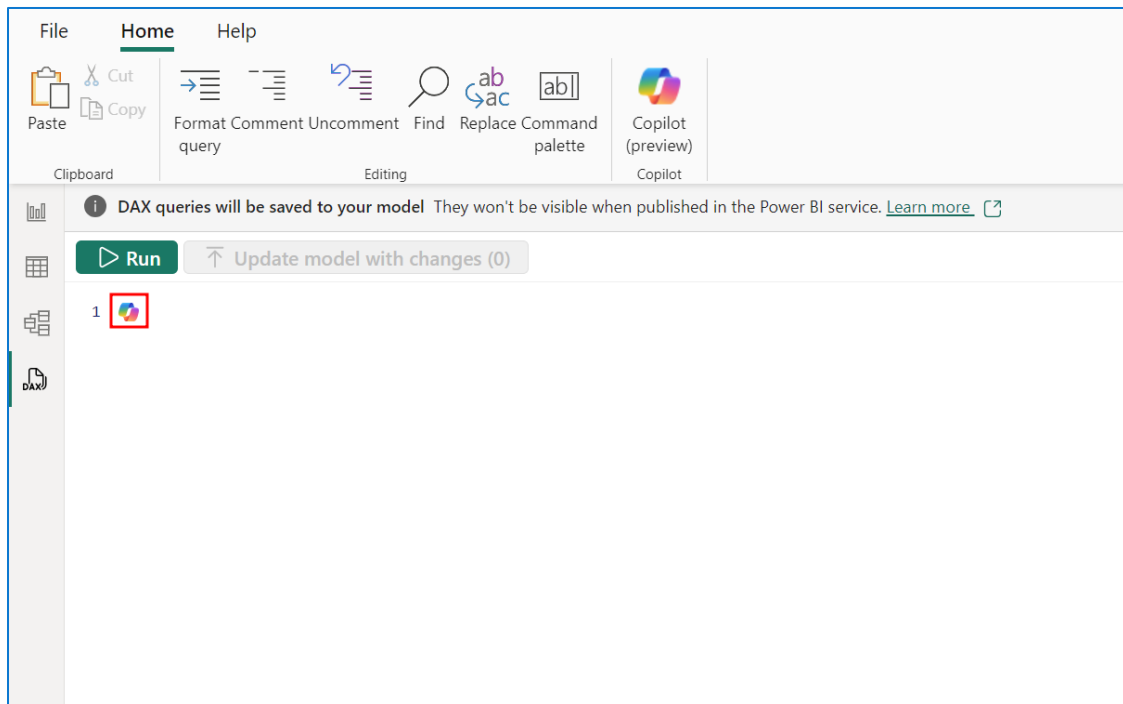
File Home Help

Paste Cut Copy
Clipboard

Format query Comment Uncomment Find Replace Command palette
Editing

Copilot (preview)
Copilot

DAX queries will be saved to your model They won't be visible when published in the Power BI service. Learn more

Run Update model with changes (0)

1

DAX